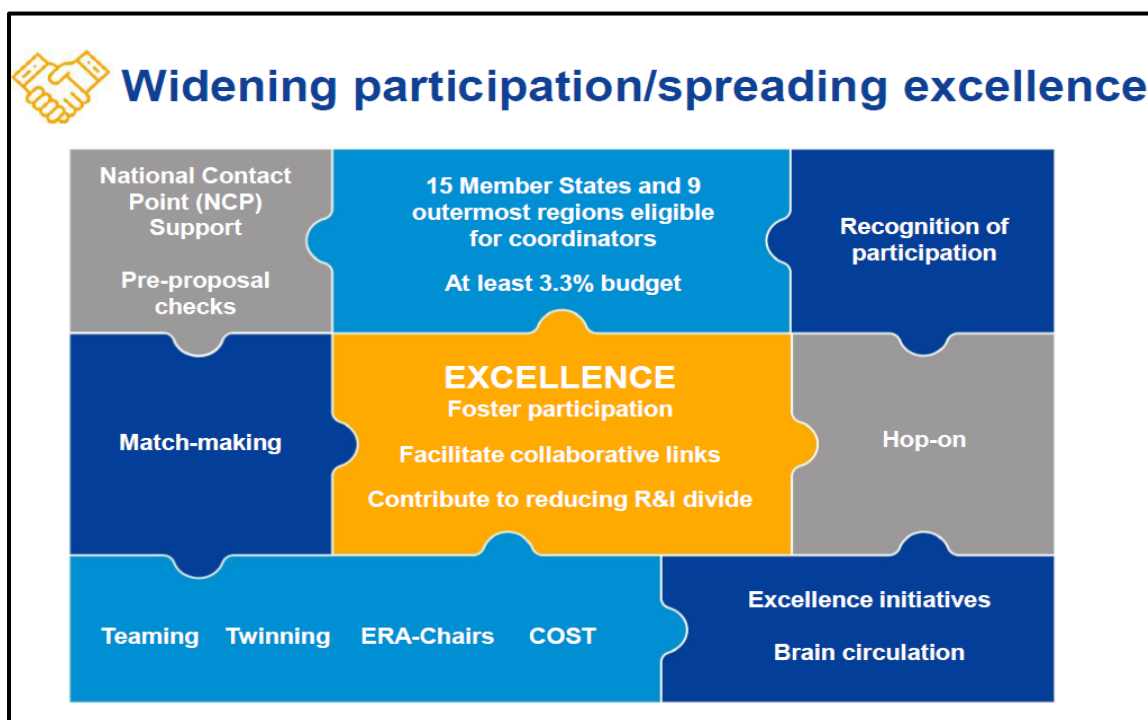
Widening participation/spreading excellence

National Contact Point (NCP) Support

Pre-proposal checks

15 Member States and 9 outermost regions eligible for coordinators

At least 3.3% budget

Recognition of participation

Match-making

EXCELLENCE
Foster participation

Facilitate collaborative links

Contribute to reducing R&I divide

Hop-on

Teaming Twinning ERA-Chairs COST

Excellence initiatives

Brain circulation